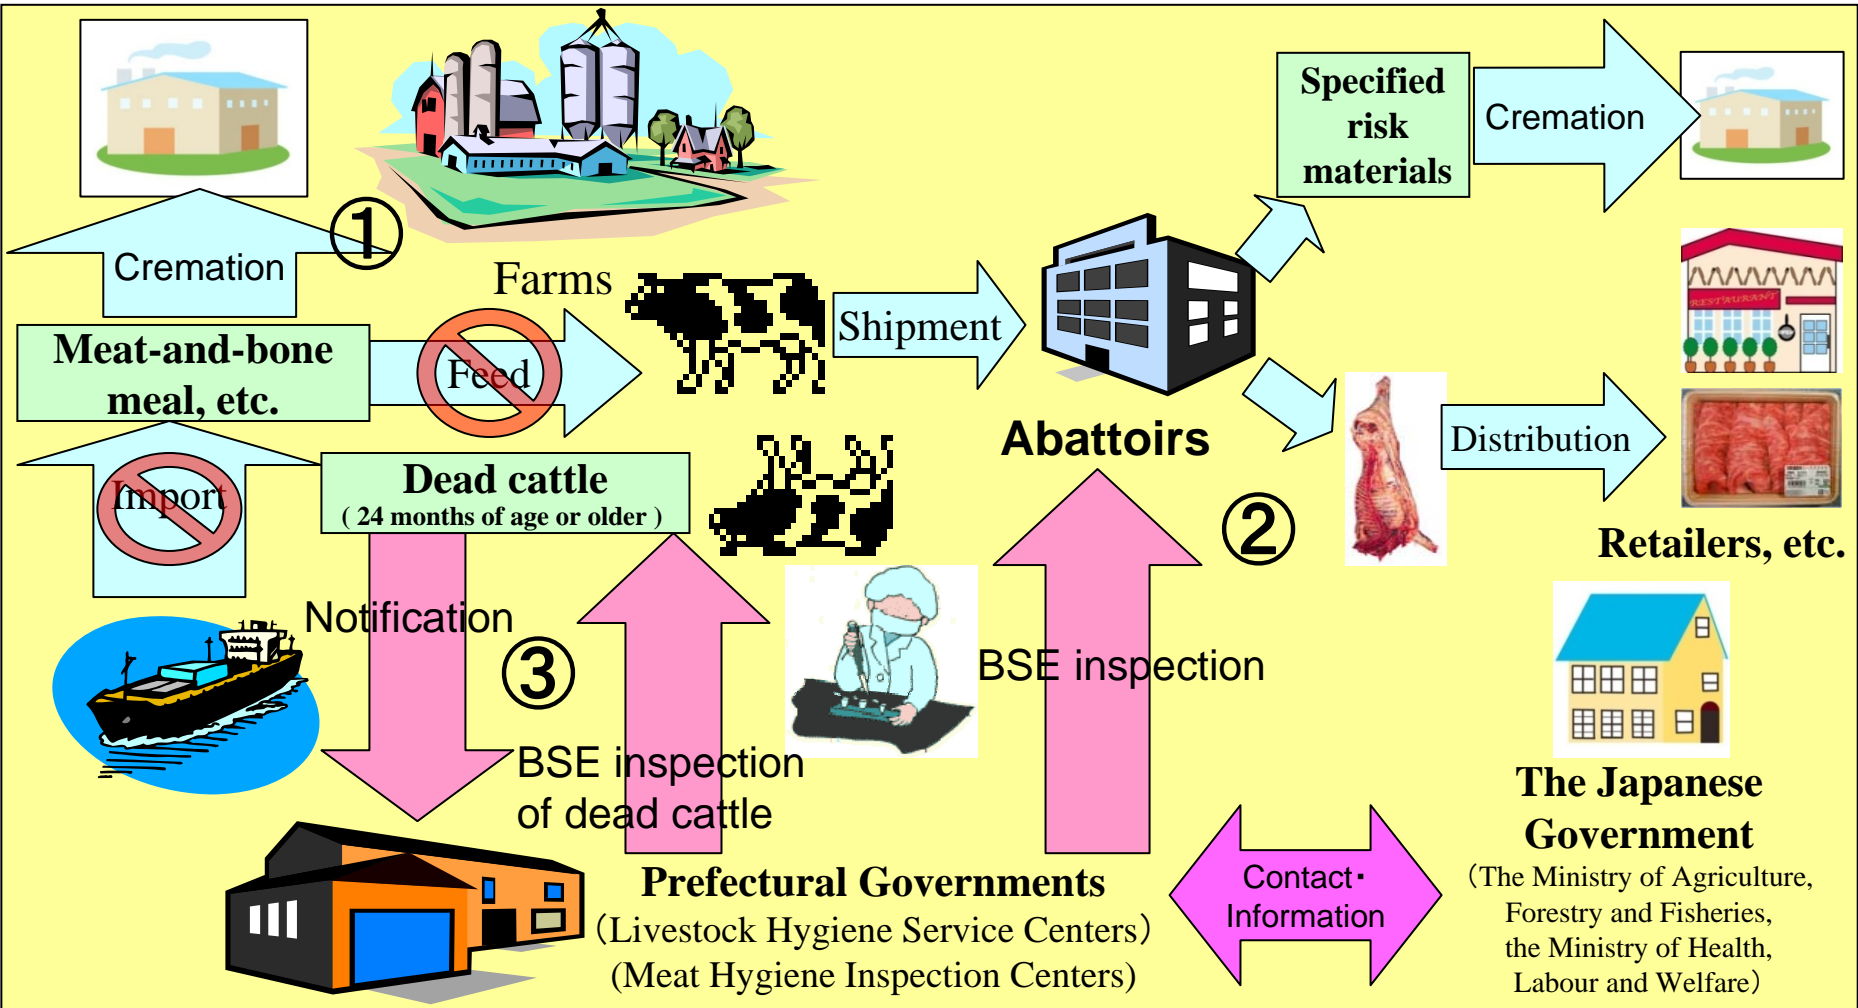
Specified risk materials

Cremation

①

Cremation

Farms

Shipment

Meat-and-bone meal, etc.

Feed

Abattoirs

Distribution

Import

Dead cattle
( 24 months of age or older )

②

Retailers, etc.

Notification

③

BSE inspection

BSE inspection of dead cattle

The Japanese Government
(The Ministry of Agriculture, Forestry and Fisheries, the Ministry of Health, Labour and Welfare)

Contact・Information

Prefectural Governments
(Livestock Hygiene Service Centers)
(Meat Hygiene Inspection Centers)